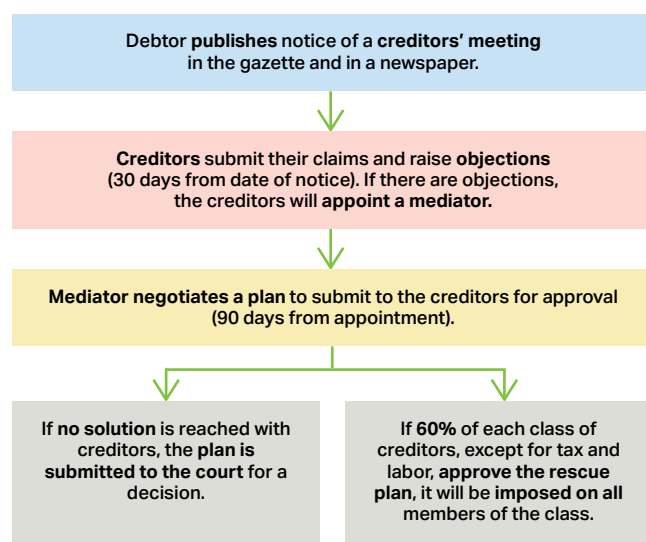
Debtor publishes notice of a creditors' meeting in the gazette and in a newspaper.

Creditors submit their claims and raise objections (30 days from date of notice). If there are objections, the creditors will appoint a mediator.

Mediator negotiates a plan to submit to the creditors for approval (90 days from appointment).

If no solution is reached with creditors, the plan is submitted to the court for a decision.

If 60% of each class of creditors, except for tax and labor, approve the rescue plan, it will be imposed on all members of the class.